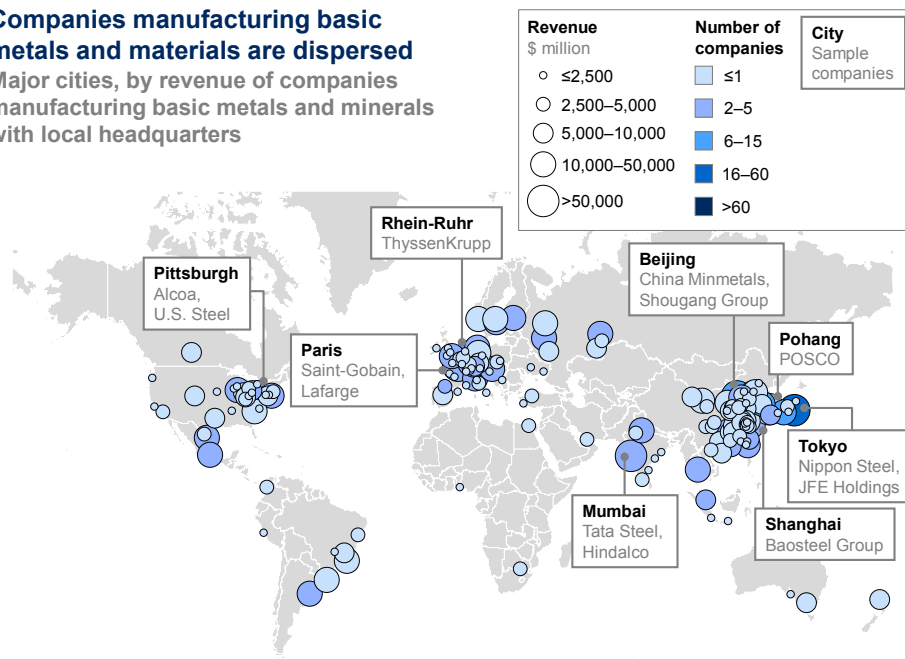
Companies manufacturing basic metals and materials are dispersed

Major cities, by revenue of companies manufacturing basic metals and minerals with local headquarters

Revenue
$ million
≤2,500
2,500–5,000
5,000–10,000
10,000–50,000
>50,000

Number of companies
≤1
2–5
6–15
16–60
>60

City
Sample companies

Rhein-Ruhr
ThyssenKrupp

Beijing
China Minmetals, Shougang Group

Pittsburgh
Alcoa, U.S. Steel

Paris
Saint-Gobain, Lafarge

Pohang
POSCO

Tokyo
Nippon Steel, JFE Holdings

Mumbai
Tata Steel, Hindalco

Shanghai
Baosteel Group